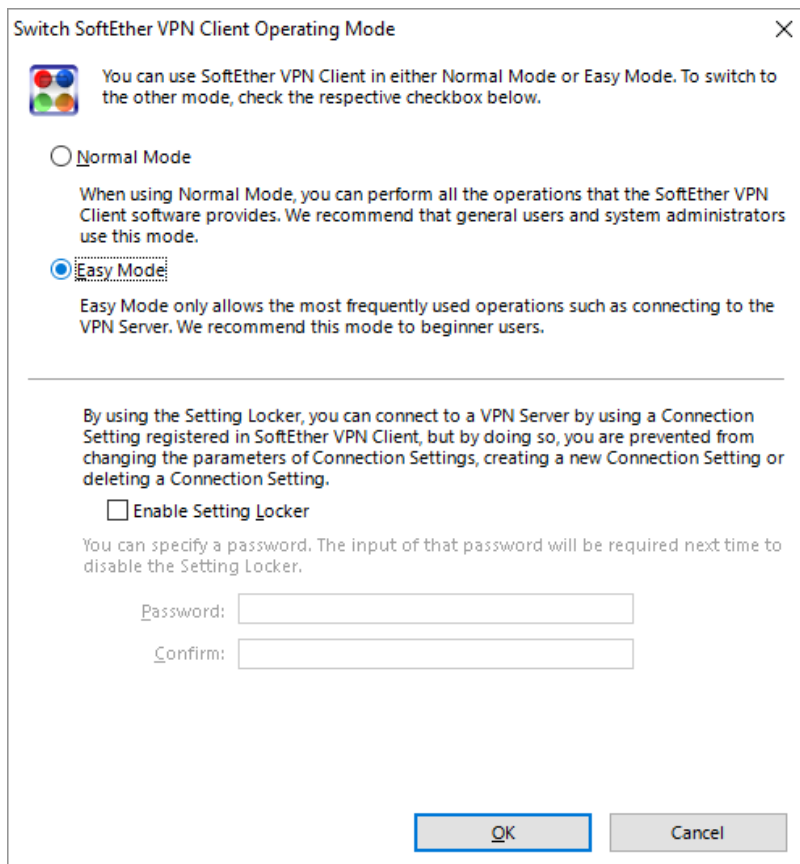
Switch SoftEther VPN Client Operating Mode

×

You can use SoftEther VPN Client in either Normal Mode or Easy Mode. To switch to the other mode, check the respective checkbox below.

Normal Mode

When using Normal Mode, you can perform all the operations that the SoftEther VPN Client software provides. We recommend that general users and system administrators use this mode.

Easy Mode

Easy Mode only allows the most frequently used operations such as connecting to the VPN Server. We recommend this mode to beginner users.

By using the Setting Locker, you can connect to a VPN Server by using a Connection Setting registered in SoftEther VPN Client, but by doing so, you are prevented from changing the parameters of Connection Settings, creating a new Connection Setting or deleting a Connection Setting.

Enable Setting Locker

You can specify a password. The input of that password will be required next time to disable the Setting Locker.

Password:

Confirm:

OK

Cancel